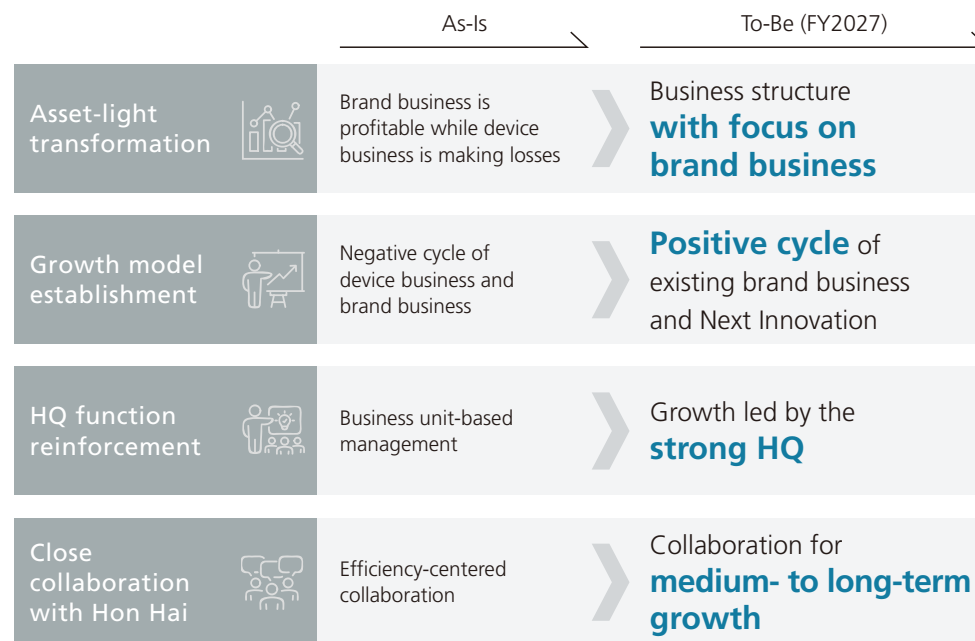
| | As-Is | To-Be (FY2027) |
|---|---|---|
| Asset-light transformation | Brand business is profitable while device business is making losses | Business structure **with focus on brand business** |
| Growth model establishment | Negative cycle of device business and brand business | **Positive cycle** of existing brand business and Next Innovation |
| HQ function reinforcement | Business unit-based management | Growth led by the **strong HQ** |
| Close collaboration with Hon Hai | Efficiency-centered collaboration | Collaboration for **medium- to long-term growth** |